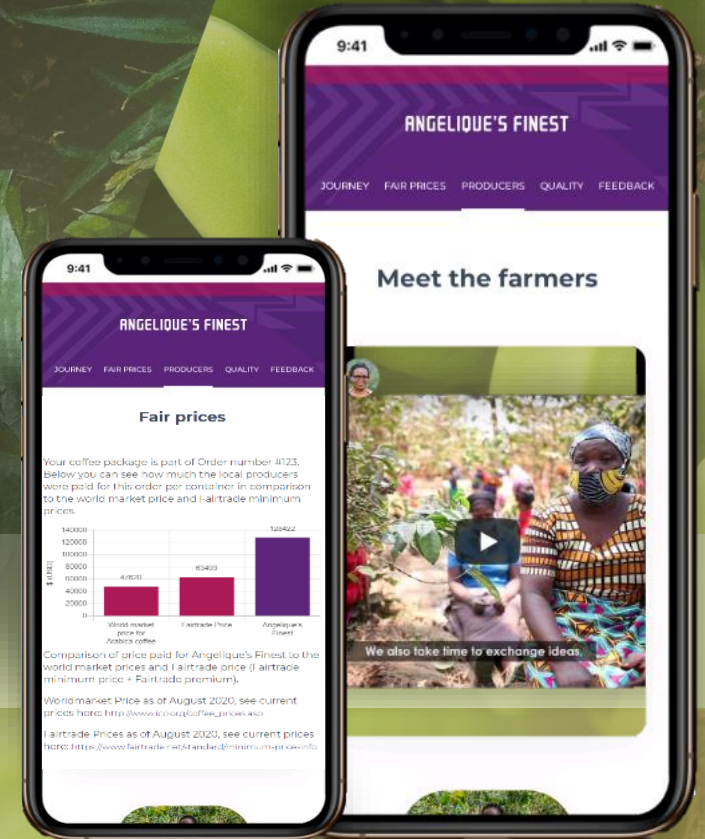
9:41

ANGELIQUE'S FINEST

JOURNEY FAIR PRICES PRODUCERS QUALITY FEEDBACK

Meet the farmers

We also take time to exchange ideas.

9:41

ANGELIQUE'S FINEST

JOURNEY FAIR PRICES PRODUCERS QUALITY FEEDBACK

Fair prices

Your coffee package is part of Order number #123. Below you can see how much the local producers were paid for this order per container in comparison to the world market price and Fairtrade minimum prices.

| | |
|---|---|
| World market price for Arabica coffee | 47620 |
| Fairtrade Price | 63403 |
| Angelique's Finest | 128422 |

140000
120000
100000
80000
60000
40000
20000
0
$ (USD)

Comparison of price paid for Angelique's Finest to the world market prices and Fairtrade price (Fairtrade minimum price + Fairtrade premium).

World market Price as of August 2020, see current prices here: http://www.ico.org/coffee_prices.asp

Fairtrade Prices as of August 2020, see current prices here: https://www.fairtrade.net/standard/minimum-price-info